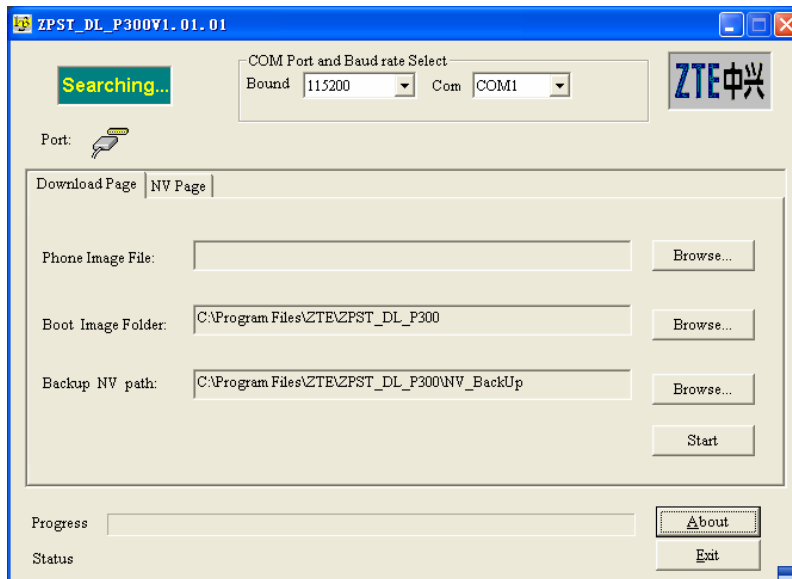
ZPST_DL_P300V1.01.01

Searching...

COM Port and Baud rate Select
Bound 115200 Com COM1

ZTE中兴

Port:

Download Page | NV Page

Phone Image File: Browse...

Boot Image Folder: C:\Program Files\ZTE\ZPST_DL_P300 Browse...

Backup NV path: C:\Program Files\ZTE\ZPST_DL_P300\NV_BackUp Browse...

Start

Progress

About

Status

Exit